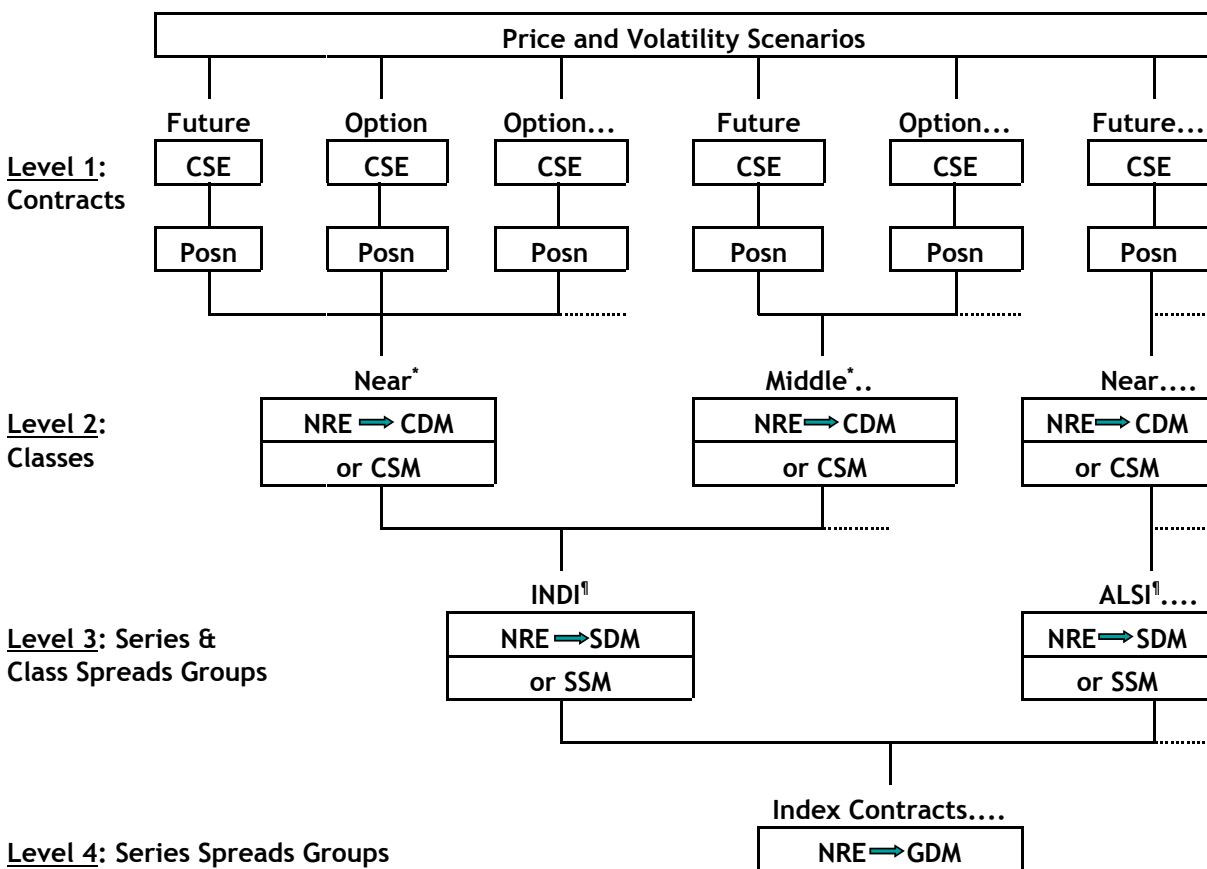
Price and Volatility Scenarios

Future
CSE
Posn

Option
CSE
Posn

Option...
CSE
Posn

Future
CSE
Posn

Option...
CSE
Posn

Future...
CSE
Posn

Level 1: Contracts

Near*
NRE → CDM
or CSM

Middle*..
NRE → CDM
or CSM

Near....
NRE → CDM
or CSM

Level 2: Classes

INDI¶
NRE → SDM
or SSM

ALSI¶....
NRE → SDM
or SSM

Level 3: Series & Class Spreads Groups

Index Contracts....
NRE → GDM

Level 4: Series Spreads Groups